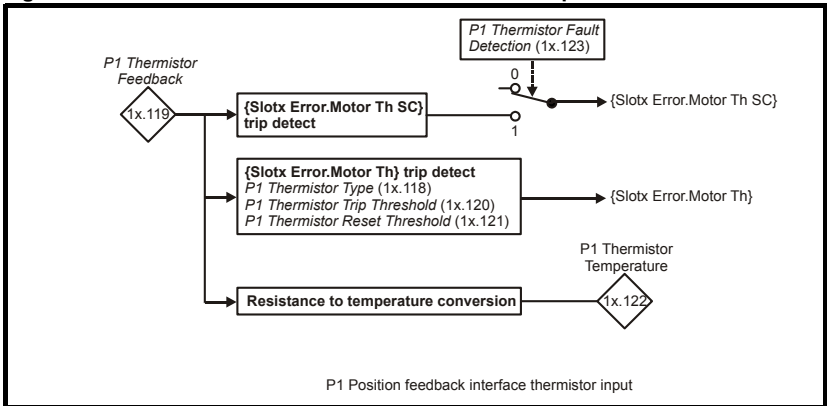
P1 Thermistor Fault Detection (1x.123)

P1 Thermistor Feedback

1x.119

{Slotx Error.Motor Th SC} trip detect

0

1

{Slotx Error.Motor Th SC}

{Slotx Error.Motor Th} trip detect
P1 Thermistor Type (1x.118)
P1 Thermistor Trip Threshold (1x.120)
P1 Thermistor Reset Threshold (1x.121)

{Slotx Error.Motor Th}

P1 Thermistor Temperature

Resistance to temperature conversion

1x.122

P1 Position feedback interface thermistor input